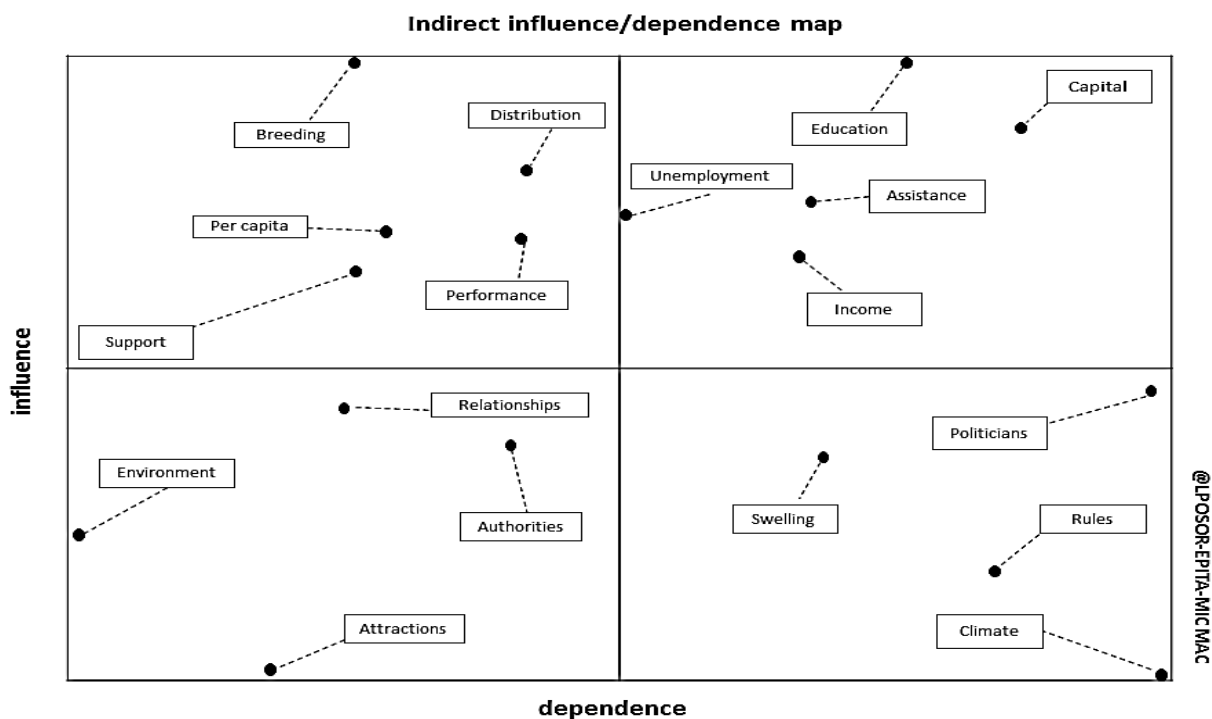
Indirect influence/dependence map

Breeding

Distribution

Per capita

Performance

Support

Education

Capital

Unemployment

Assistance

Income

Relationships

Environment

Authorities

Attractions

Politicians

Swelling

Rules

Climate

influence

dependence

@LPOSOR-EPITA-MICMAC